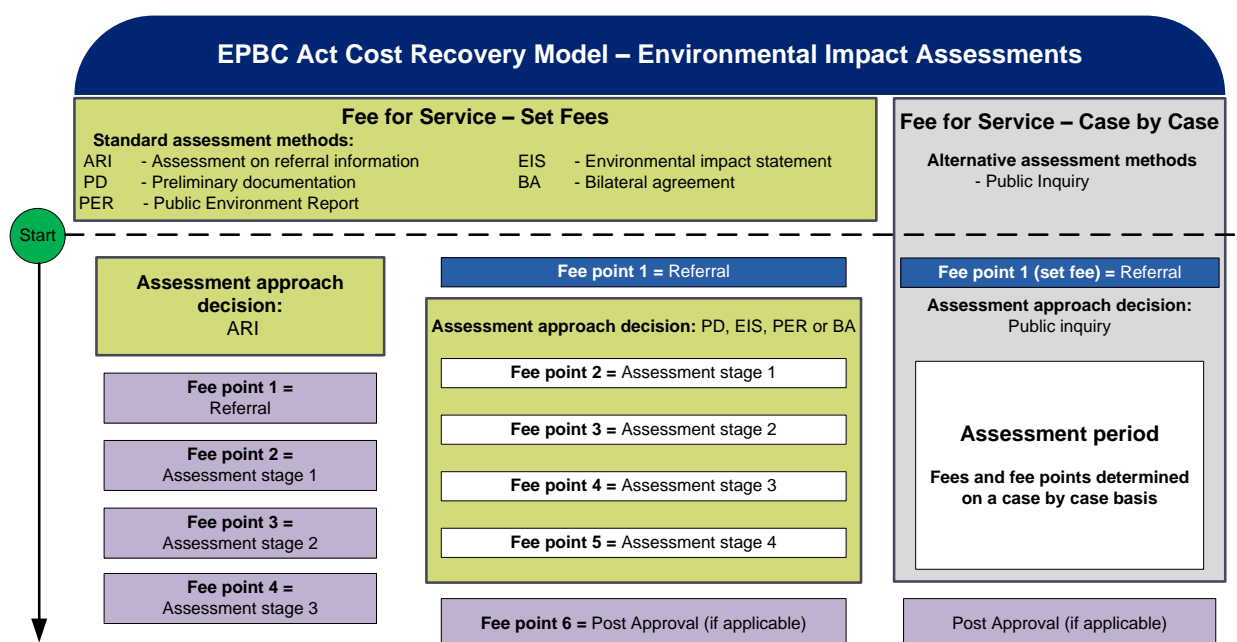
EPBC Act Cost Recovery Model – Environmental Impact Assessments

Fee for Service – Set Fees

Standard assessment methods:

ARI - Assessment on referral information
PD - Preliminary documentation
PER - Public Environment Report
EIS - Environmental impact statement
BA - Bilateral agreement

Fee for Service – Case by Case

Alternative assessment methods
- Public Inquiry

Start

Assessment approach decision:
ARI

Fee point 1 =
Referral

Fee point 2 =
Assessment stage 1

Fee point 3 =
Assessment stage 2

Fee point 4 =
Assessment stage 3

Fee point 1 = Referral

Assessment approach decision: PD, EIS, PER or BA

Fee point 2 = Assessment stage 1

Fee point 3 = Assessment stage 2

Fee point 4 = Assessment stage 3

Fee point 5 = Assessment stage 4

Fee point 6 = Post Approval (if applicable)

Fee point 1 (set fee) = Referral

Assessment approach decision:
Public inquiry

Assessment period

Fees and fee points determined on a case by case basis

Post Approval (if applicable)